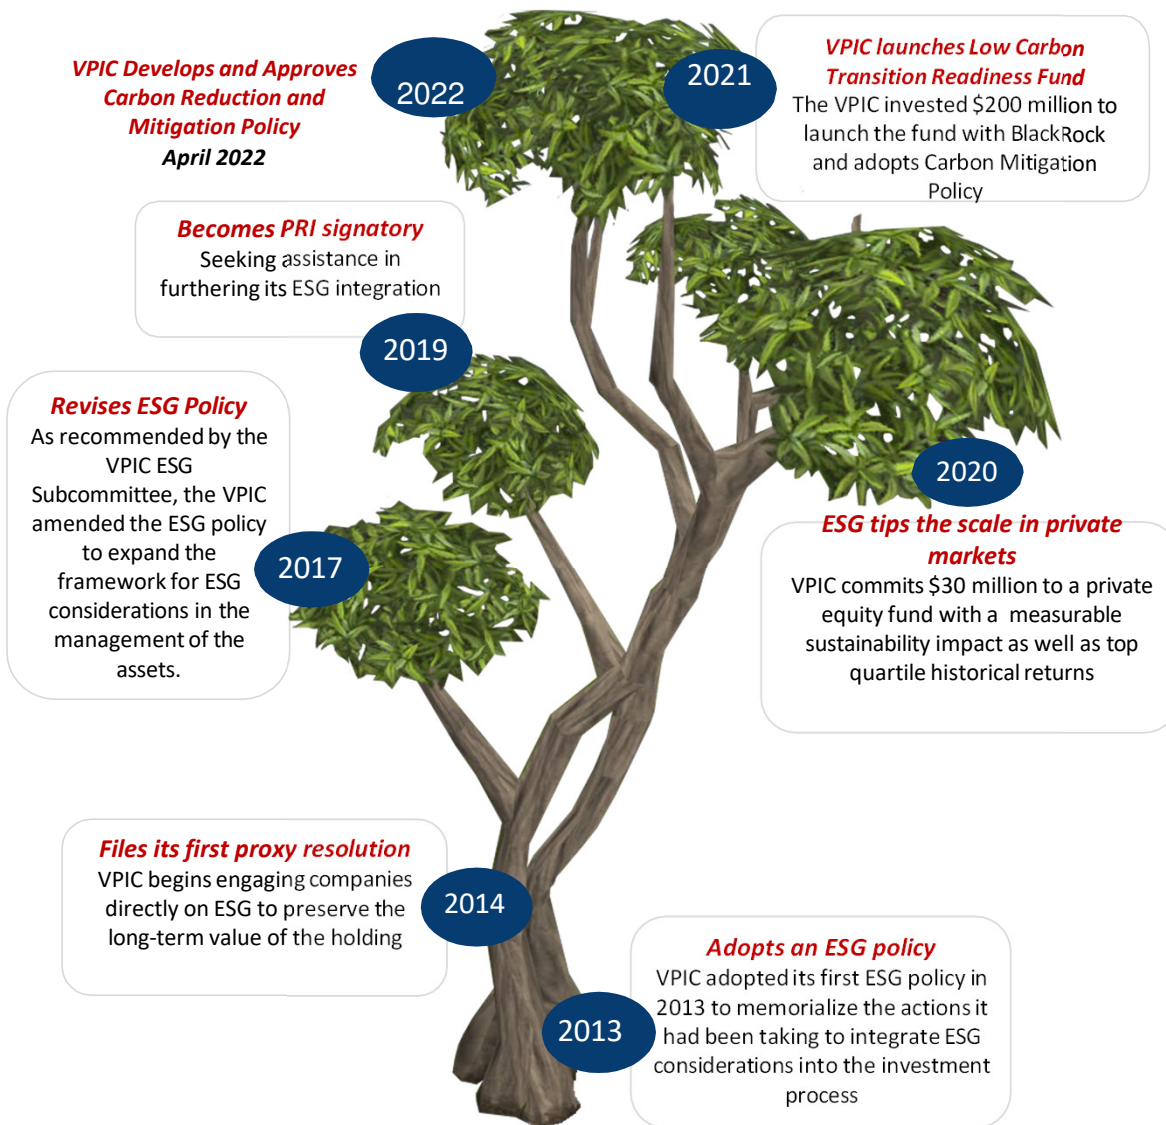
VPIC Develops and Approves Carbon Reduction and Mitigation Policy
April 2022

2022

2021

VPIC launches Low Carbon Transition Readiness Fund
The VPIC invested $200 million to launch the fund with BlackRock and adopts Carbon Mitigation Policy

Becomes PRI signatory
Seeking assistance in furthering its ESG integration

2019

Revises ESG Policy
As recommended by the VPIC ESG Subcommittee, the VPIC amended the ESG policy to expand the framework for ESG considerations in the management of the assets.

2017

2020

ESG tips the scale in private markets
VPIC commits $30 million to a private equity fund with a measurable sustainability impact as well as top quartile historical returns

Files its first proxy resolution
VPIC begins engaging companies directly on ESG to preserve the long-term value of the holding

2014

Adopts an ESG policy
VPIC adopted its first ESG policy in 2013 to memorialize the actions it had been taking to integrate ESG considerations into the investment process

2013